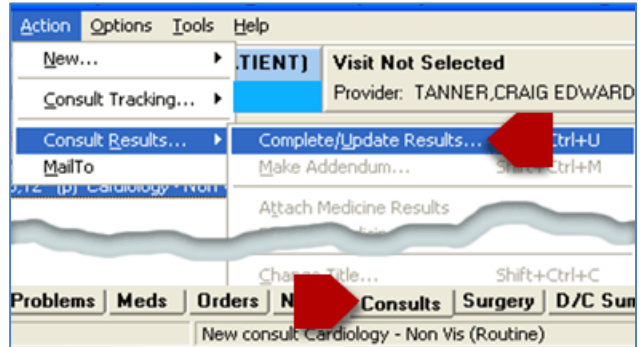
Action Options Tools Help

New...
Consult Tracking...
Consult Results...
MailTo

TIENT)
Visit Not Selected
Provider: TANNER,CRAIG EDWARD

Complete/Update Results... Ctrl+U
Make Addendum... Shift+Ctrl+M
Attach Medicine Results
Change Title... Shift+Ctrl+C

,12 (p) Cardiology - Non

Problems | Meds | Orders | N | Consults | Surgery | D/C Sum

New consult Cardiology - Non Vis (Routine)